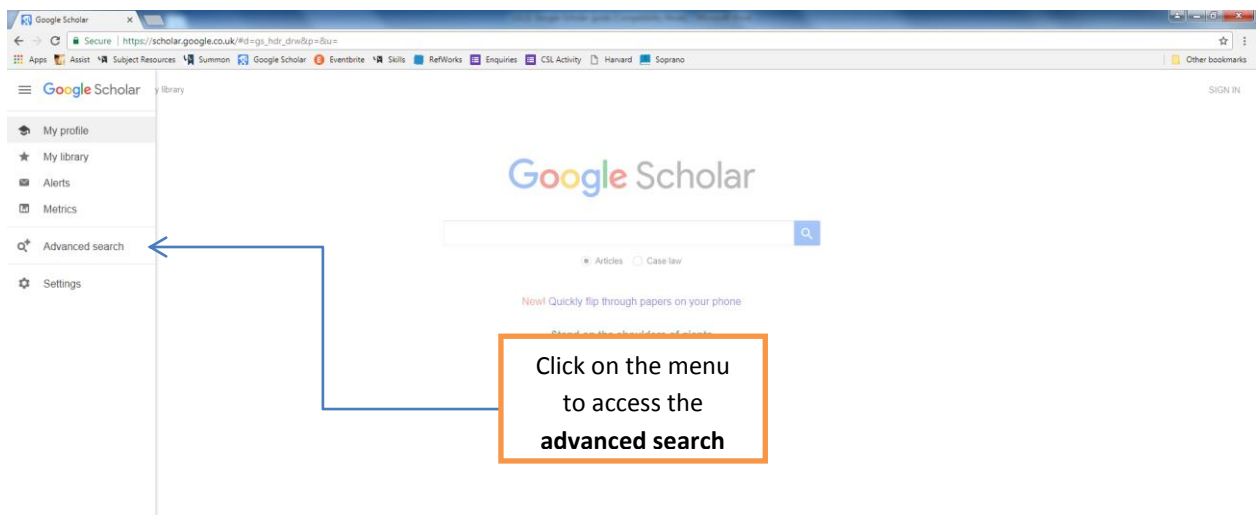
Google Scholar ×

Secure | https://scholar.google.co.uk/#d=gs_hdr_drw&p=&u=

Apps Assist Subject Resources Summon Google Scholar Eventbrite Skills RefWorks Enquiries CSL Activity Harvard Soprano Other bookmarks

Google Scholar y library SIGN IN

My profile
My library
Alerts
Metrics
Advanced search
Settings

Google Scholar

Articles Case law

New! Quickly flip through papers on your phone

Stand on the shoulders of giants

Click on the menu to access the **advanced search**